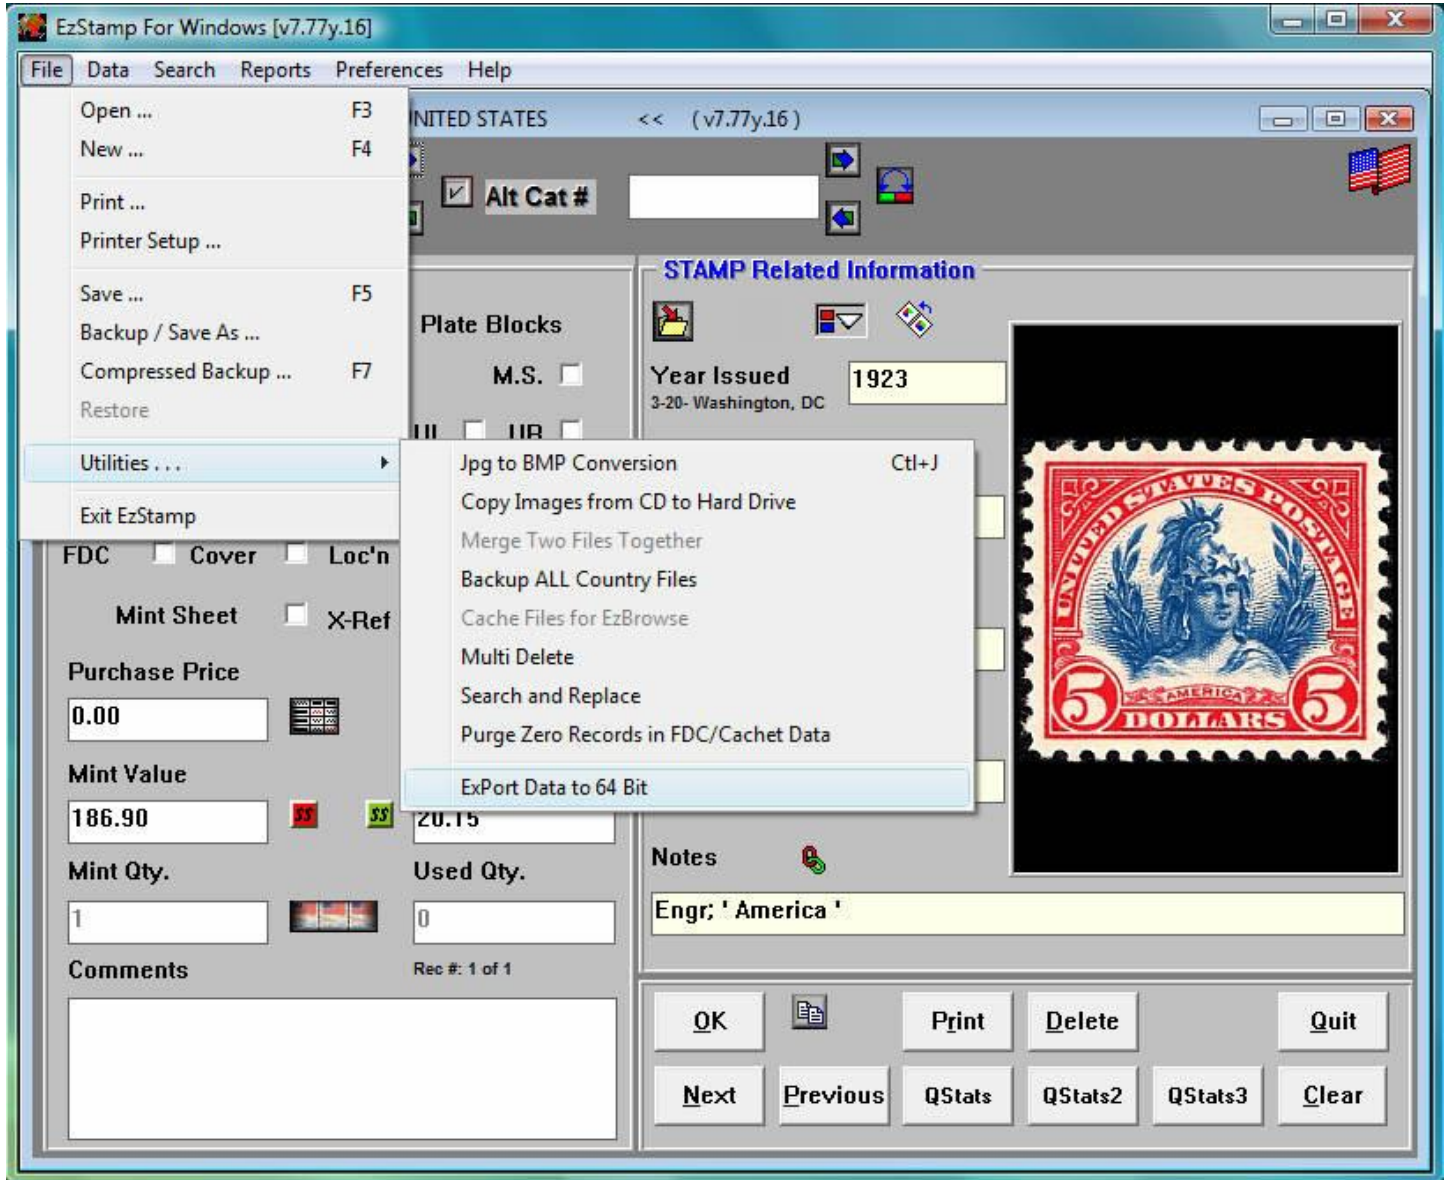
EzStamp For Windows [v7.77y.16]

File Data Search Reports Preferences Help

Open ... F3
New ... F4
Print ...
Printer Setup ...
Save ... F5
Backup / Save As ...
Compressed Backup ... F7
Restore
Utilities . . .
Exit EzStamp

NITED STATES << (v7.77y.16)

Alt Cat #

STAMP Related Information

Plate Blocks
M.S.
UL UR

Year Issued 1923
3-20- Washington, DC

Jpg to BMP Conversion Ctl+J
Copy Images from CD to Hard Drive
Merge Two Files Together
Backup ALL Country Files
Cache Files for EzBrowse
Multi Delete
Search and Replace
Purge Zero Records in FDC/Cachet Data
ExPort Data to 64 Bit

FDC Cover Loc'n
Mint Sheet X-Ref
Purchase Price
0.00
Mint Value
186.90
20.15
Mint Qty.
1
Used Qty.
0
Comments
Rec #: 1 of 1

UNITED STATES POSTAGE
AMERICA
5 DOLLARS 5

Notes
Engr; ' America '

OK Print Delete Quit
Next Previous QStats QStats2 QStats3 Clear